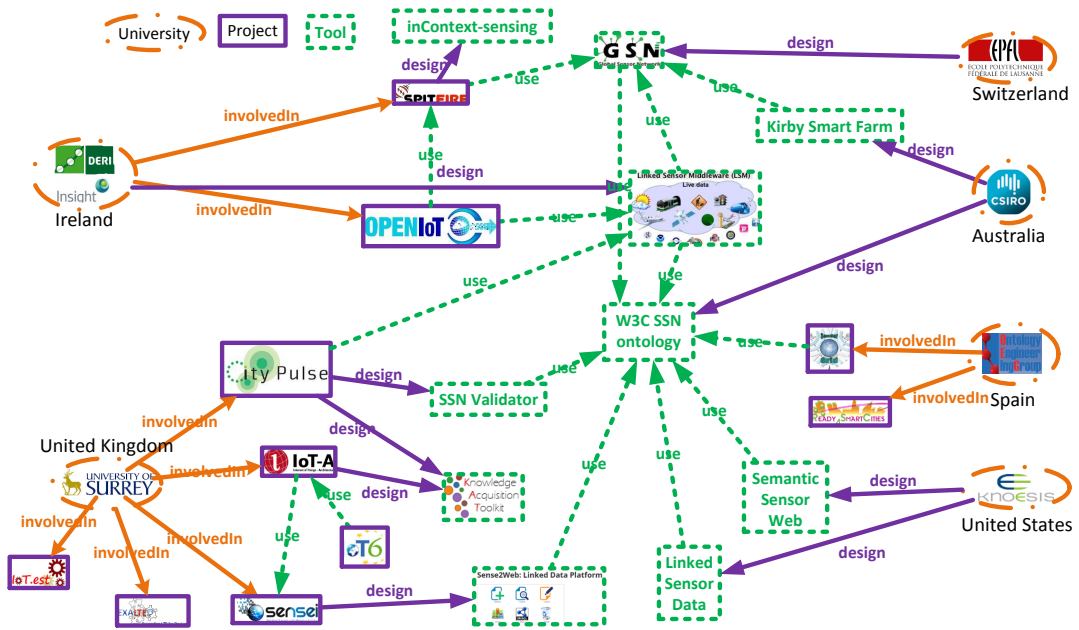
University
Project
Tool
inContext-sensing
GSN
Global Sensor Network
design
EPFL
ÉCOLE POLYTECHNIQUE FÉDÉRALE DE LAUSANNE
Switzerland
design
SPITFIRE
use
use
use
Kirby Smart Farm
involvedIn
DERI
Insight
Ireland
use
design
design
Linked Sensor Middleware (LSM)
Live data
CSIRO
Australia
involvedIn
OPENIoT
use
use
design
use
W3C SSN ontology
use
involvedIn
OEG
Ontology Engineering Group
CityPulse
design
use
SSN Validator
READY SMARTCITIES
involvedIn
Spain
involvedIn
design
use
United Kingdom
UNIVERSITY OF SURREY
involvedIn
IoT-A
use
Knowledge Acquisition Toolkit
use
Semantic Sensor Web
design
KNOESIS
United States
involvedIn
use
design
involvedIn
involvedIn
eT6
design
IoT.est
EXALTED
sensei
design
Sense2Web: Linked Data Platform
Linked Sensor Data